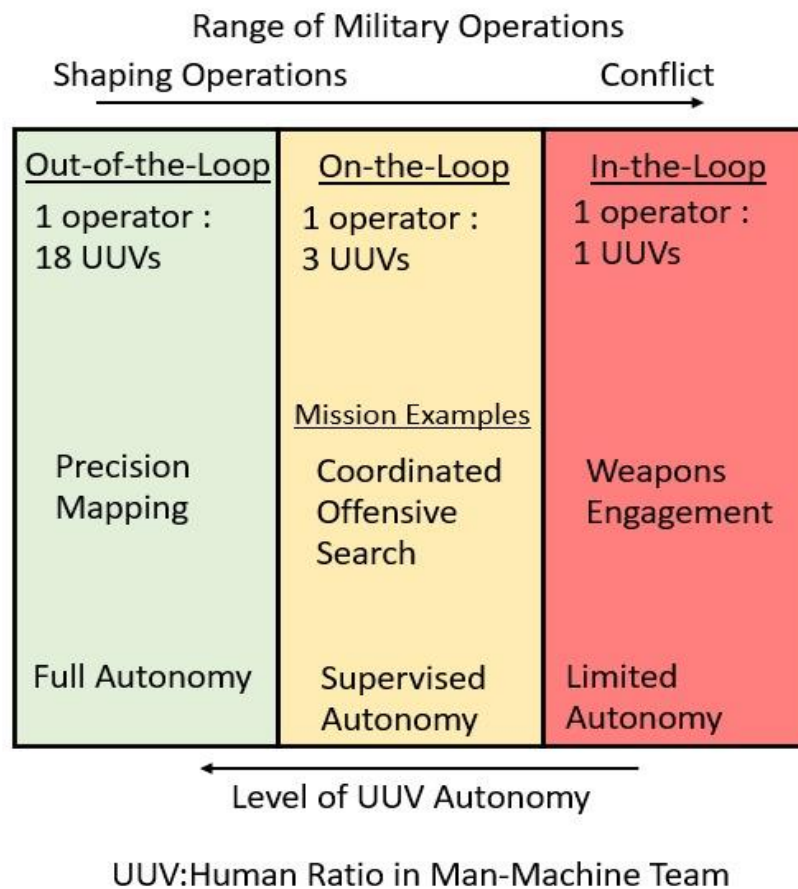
Range of Military Operations

Shaping Operations

Conflict

| Out-of-the-Loop | On-the-Loop | In-the-Loop |
|---|---|---|
| 1 operator : 18 UUVs | 1 operator : 3 UUVs | 1 operator : 1 UUVs |
| | Mission Examples | |
| Precision Mapping | Coordinated Offensive Search | Weapons Engagement |
| Full Autonomy | Supervised Autonomy | Limited Autonomy |

Level of UUV Autonomy

UUV:Human Ratio in Man-Machine Team